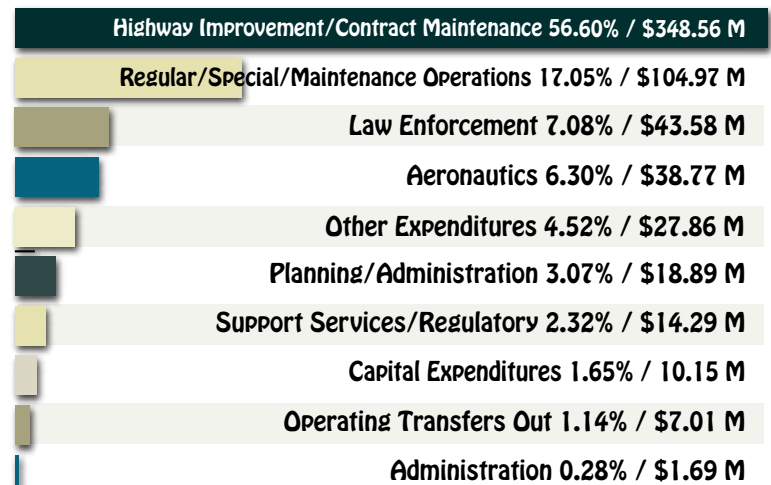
Highway Improvement/Contract Maintenance 56.60% / $348.56 M

Regular/Special/Maintenance Operations 17.05% / $104.97 M

Law Enforcement 7.08% / $43.58 M

Aeronautics 6.30% / $38.77 M

Other Expenditures 4.52% / $27.86 M

Planning/Administration 3.07% / $18.89 M

Support Services/Regulatory 2.32% / $14.29 M

Capital Expenditures 1.65% / 10.15 M

Operating Transfers Out 1.14% / $7.01 M

Administration 0.28% / $1.69 M